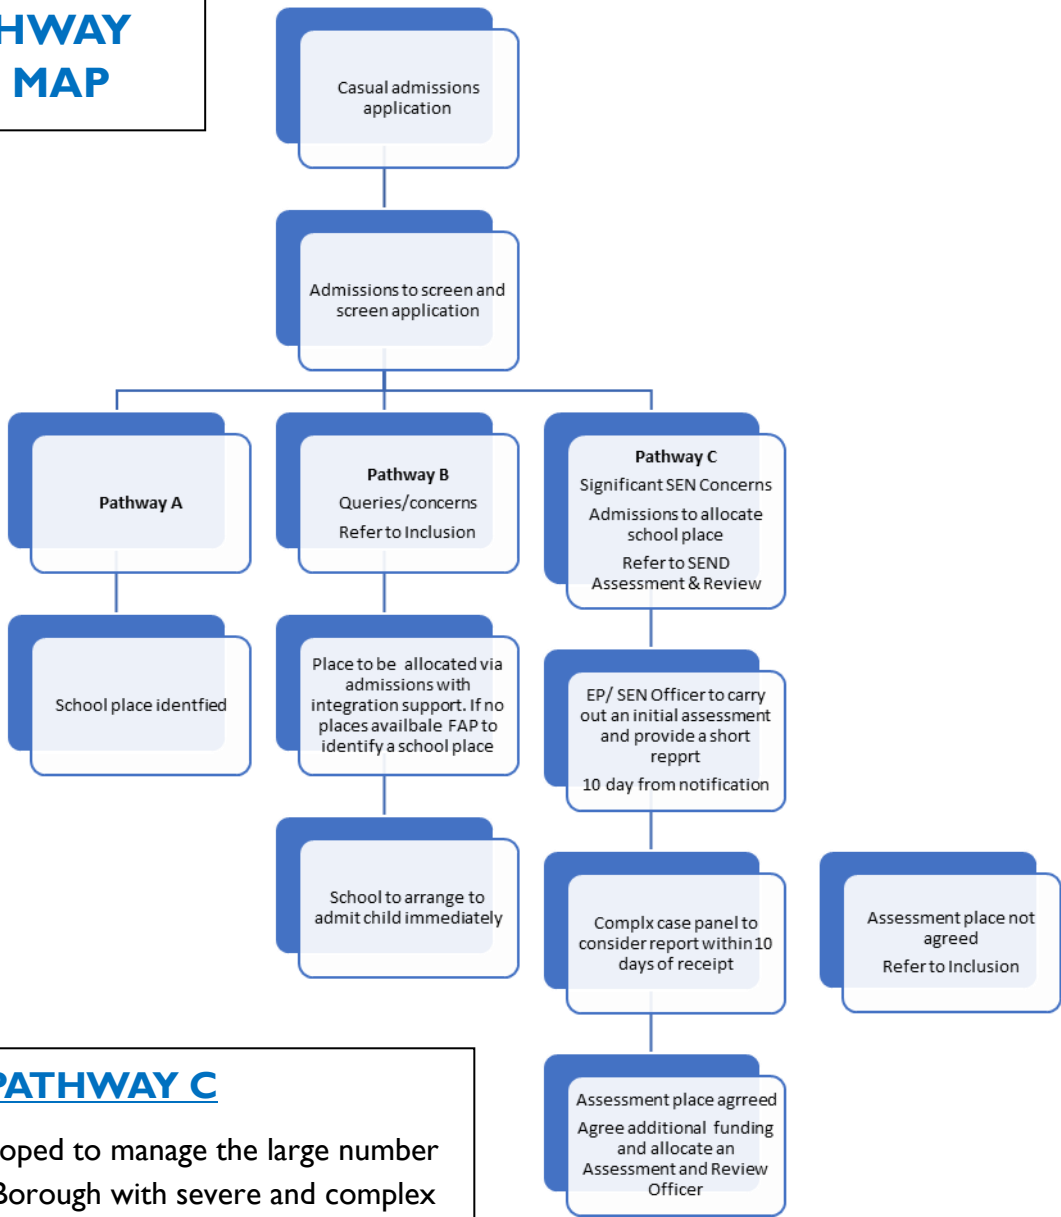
HWAY MAP

Casual admissions application

Admissions to screen and screen application

Pathway A

School place identfied

Pathway B

Queries/concerns

Refer to Inclusion

Place to be allocated via admissions with integration support. If no places availbale FAP to identify a school place

School to arrange to admit child immediately

Pathway C

Significant SEN Concerns

Admissions to allocate school place

Refer to SEND Assessment & Review

EP/ SEN Officer to carry out an initial assessment and provide a short repprt

10 day from notification

Complx case panel to consider report within 10 days of receipt

Assessment place not agreed

Refer to Inclusion

Assessment place agrreed

Agree additional funding and allocate an Assessment and Review Officer

PATHWAY C

oped to manage the large number Borough with severe and complex